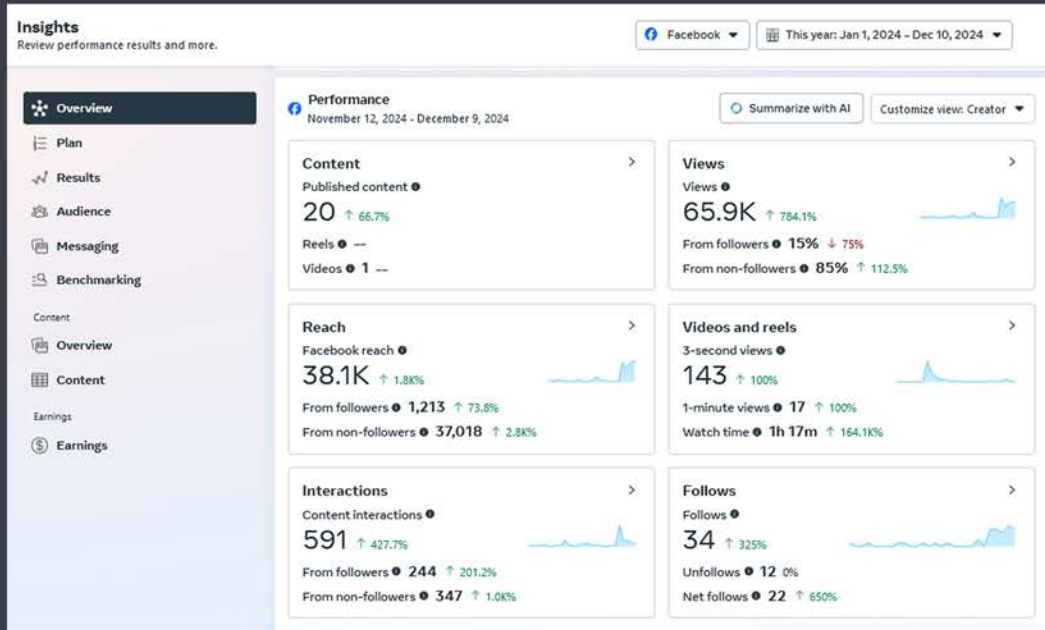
Insights
Review performance results and more.

Facebook
This year: Jan 1, 2024 - Dec 10, 2024

Overview
Plan
Results
Audience
Messaging
Benchmarking

Content
Overview
Content

Earnings
Earnings

Performance
November 12, 2024 - December 9, 2024

Summarize with AI
Customize view: Creator

Content
Published content
20 ↑ 66.7%
Reels --
Videos 1 --

Views
Views
65.9K ↑ 784.1%
From followers 15% ↓ 75%
From non-followers 85% ↑ 112.5%

Reach
Facebook reach
38.1K ↑ 1.8K%
From followers 1,213 ↑ 73.8%
From non-followers 37,018 ↑ 2.8K%

Videos and reels
3-second views
143 ↑ 100%
1-minute views 17 ↑ 100%
Watch time 1h 17m ↑ 164.1K%

Interactions
Content interactions
591 ↑ 427.7%
From followers 244 ↑ 201.2%
From non-followers 347 ↑ 1.0K%

Follows
Follows
34 ↑ 325%
Unfollows 12 0%
Net follows 22 ↑ 650%